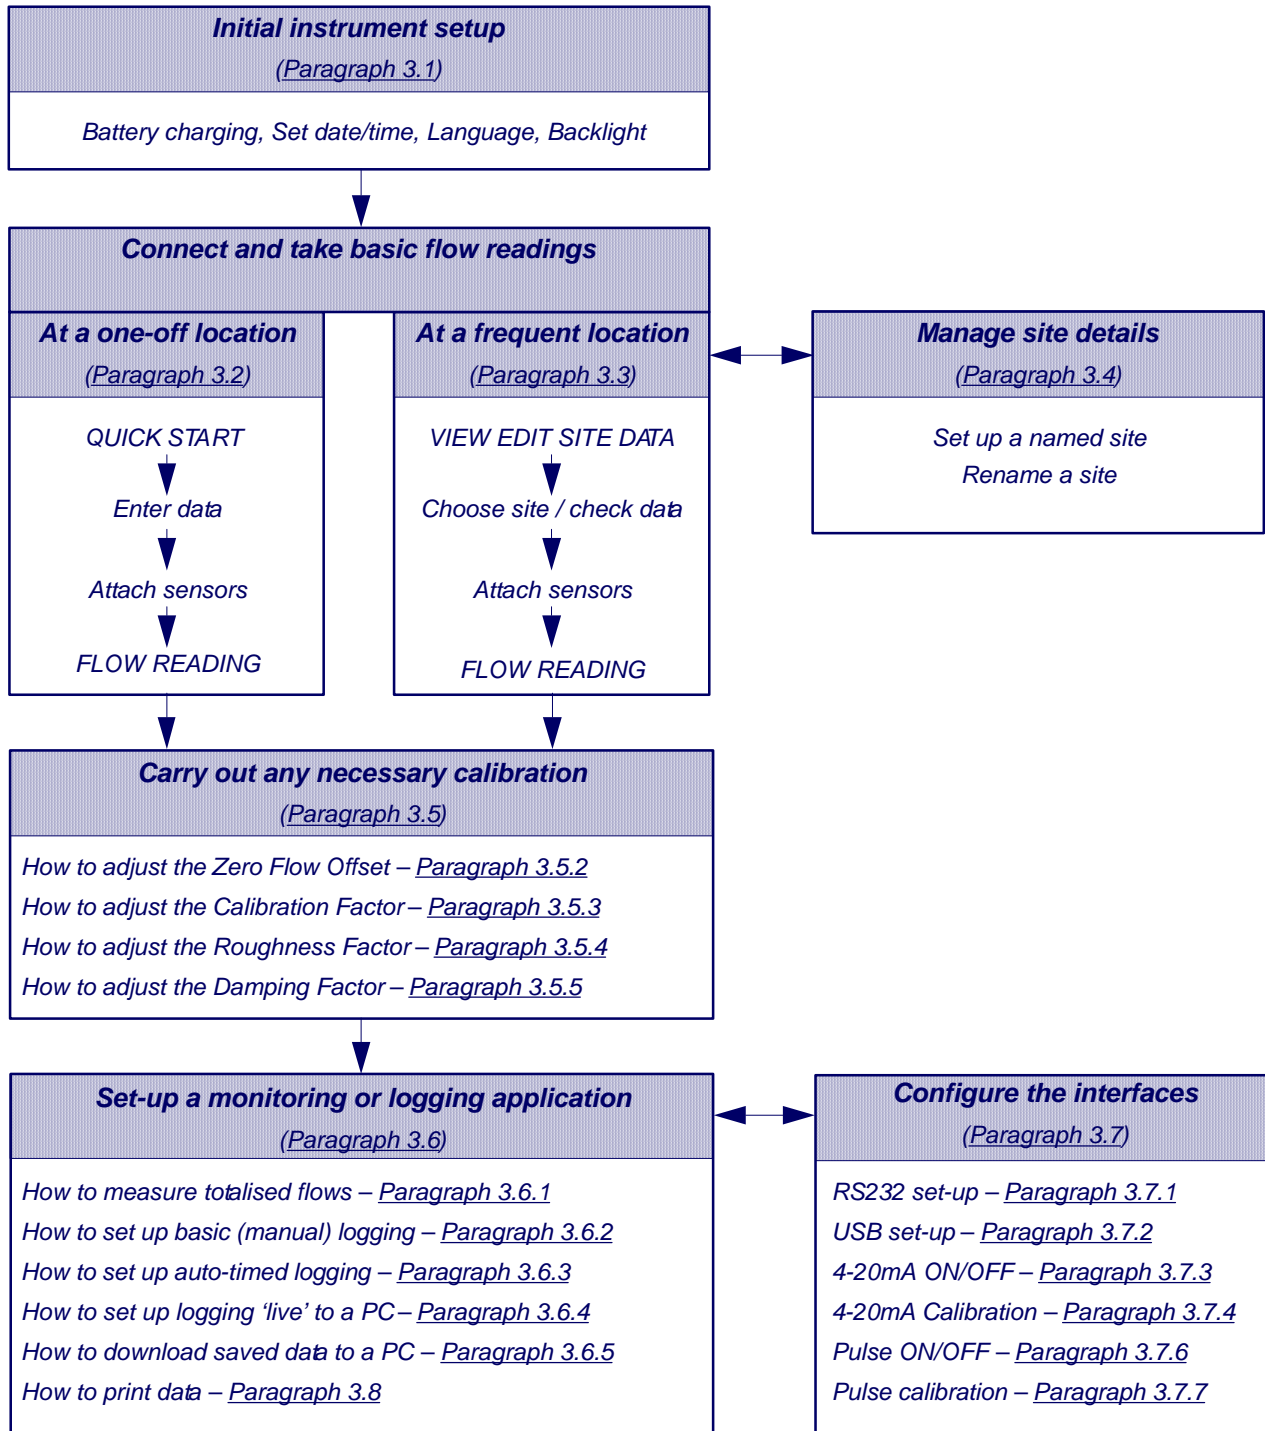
Initial instrument setup
(Paragraph 3.1)

Battery charging, Set date/time, Language, Backlight

Connect and take basic flow readings

At a one-off location
(Paragraph 3.2)

QUICK START
Enter data
Attach sensors
FLOW READING

At a frequent location
(Paragraph 3.3)

VIEW EDIT SITE DATA
Choose site / check data
Attach sensors
FLOW READING

Manage site details
(Paragraph 3.4)

Set up a named site
Rename a site

Carry out any necessary calibration
(Paragraph 3.5)

How to adjust the Zero Flow Offset – Paragraph 3.5.2
How to adjust the Calibration Factor – Paragraph 3.5.3
How to adjust the Roughness Factor – Paragraph 3.5.4
How to adjust the Damping Factor – Paragraph 3.5.5

Set-up a monitoring or logging application
(Paragraph 3.6)

How to measure totalised flows – Paragraph 3.6.1
How to set up basic (manual) logging – Paragraph 3.6.2
How to set up auto-timed logging – Paragraph 3.6.3
How to set up logging ‘live’ to a PC – Paragraph 3.6.4
How to download saved data to a PC – Paragraph 3.6.5
How to print data – Paragraph 3.8

Configure the interfaces
(Paragraph 3.7)

RS232 set-up – Paragraph 3.7.1
USB set-up – Paragraph 3.7.2
4-20mA ON/OFF – Paragraph 3.7.3
4-20mA Calibration – Paragraph 3.7.4
Pulse ON/OFF – Paragraph 3.7.6
Pulse calibration – Paragraph 3.7.7